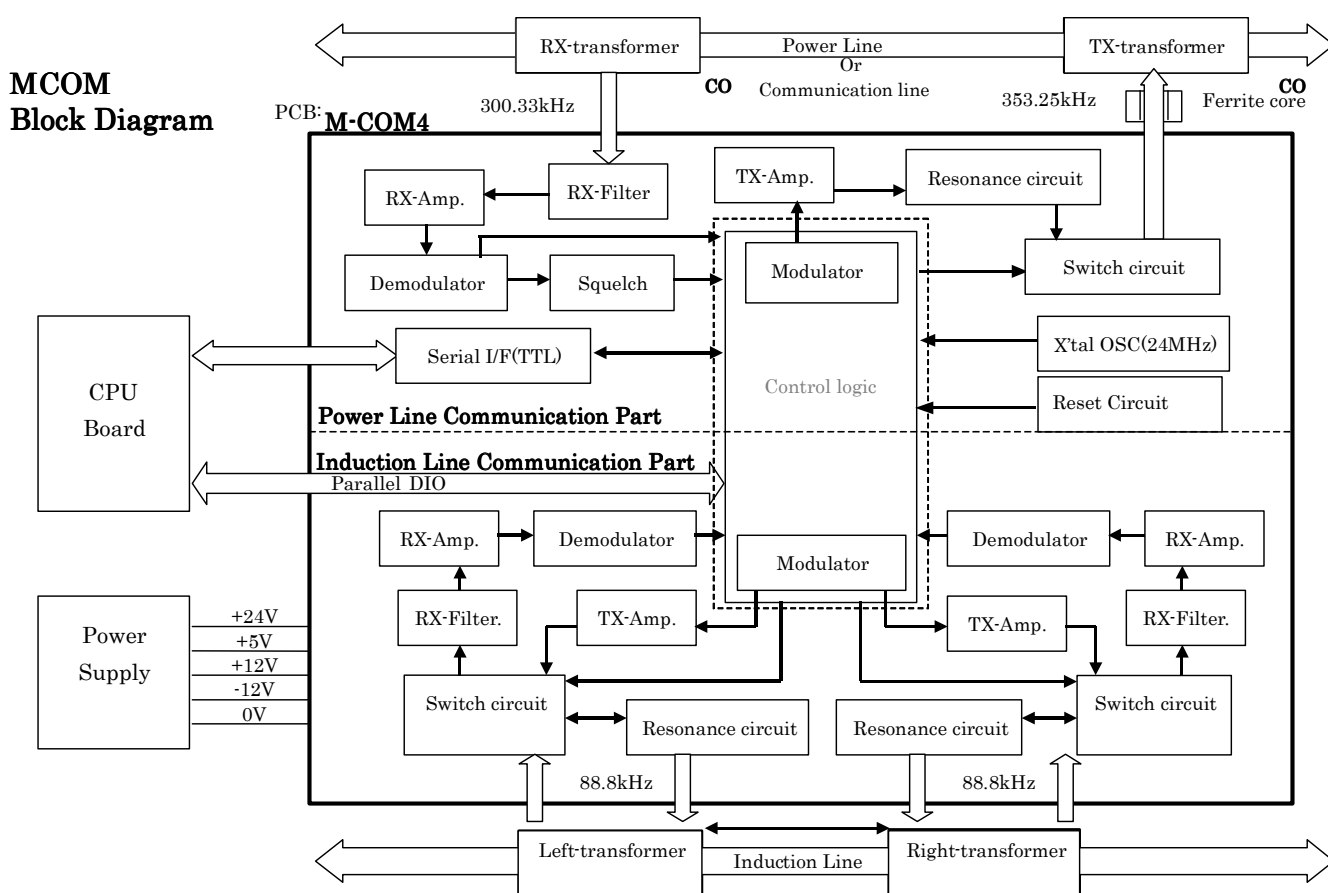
RX-transformer

Power Line
Or
Communication line

TX-transformer

MCOM
Block Diagram

CO

CO

300.33kHz

353.25kHz

Ferrite core

PCB: M-COM4

RX-Filter

TX-Amp.

Resonance circuit

RX-Amp.

Demodulator

Squelch

Modulator

Switch circuit

CPU
Board

Serial I/F(TTL)

X'tal OSC(24MHz)

Control logic

Reset Circuit

Power Line Communication Part

Induction Line Communication Part

Parallel DIO

RX-Amp.

Demodulator

Modulator

Demodulator

RX-Amp.

Power
Supply

+24V
+5V
+12V
-12V
0V

RX-Filter.

TX-Amp.

TX-Amp.

RX-Filter.

Switch circuit

Resonance circuit

Resonance circuit

Switch circuit

88.8kHz

88.8kHz

Left-transformer

Induction Line

Right-transformer